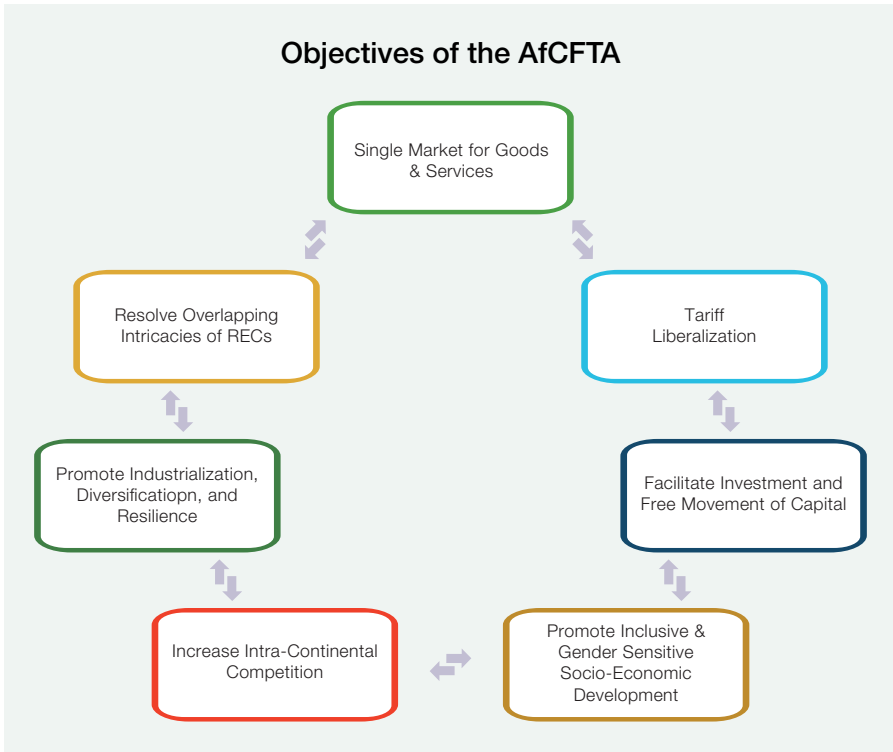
Objectives of the AfCFTA

Single Market for Goods & Services

Tariff Liberalization

Facilitate Investment and Free Movement of Capital

Promote Inclusive & Gender Sensitive Socio-Economic Development

Increase Intra-Continental Competition

Promote Industrialization, Diversificatiopn, and Resilience

Resolve Overlapping Intricacies of RECs